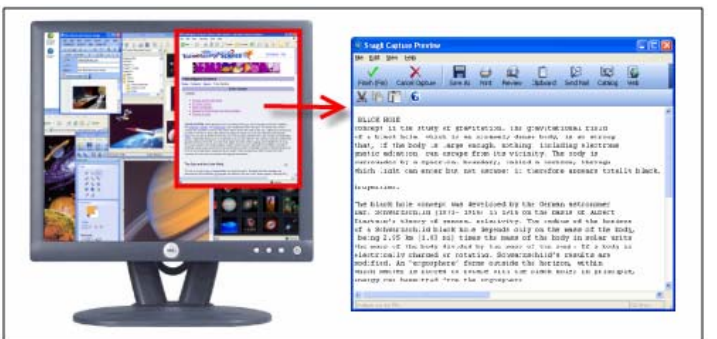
SnagIt Capture Preview

File Edit View Help

Finish (File) Cancel Capture Save As Print Preview Clipboard Send Mail Catalog Web

BLACK HOLE

concept in the study of gravitation. the gravitational field of a black hole, which is an extremely dense body, is so strong that, if the body is large enough, nothing, including electromagnetic radiation, can escape from its vicinity. The body is surrounded by a spherical boundary, called a horizon, through which light can enter but not escape; it therefore appears totally black.

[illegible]

The black hole concept was developed by the German astronomer Karl Schwarzschild (1873– 1916) in 1916 on the basis of Albert Einstein's theory of general relativity. The radius of the horizon of a Schwarzschild black hole depends only on the mass of the body, being 2.95 km (1.83 mi) times the mass of the body in solar units (the mass of the body divided by the mass of the Sun). If a body is electrically charged or rotating, Schwarzschild's results are modified. An "ergosphere" forms outside the horizon, within which matter is forced to rotate with the black hole; in principle, energy can be emitted from the ergosphere.

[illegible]